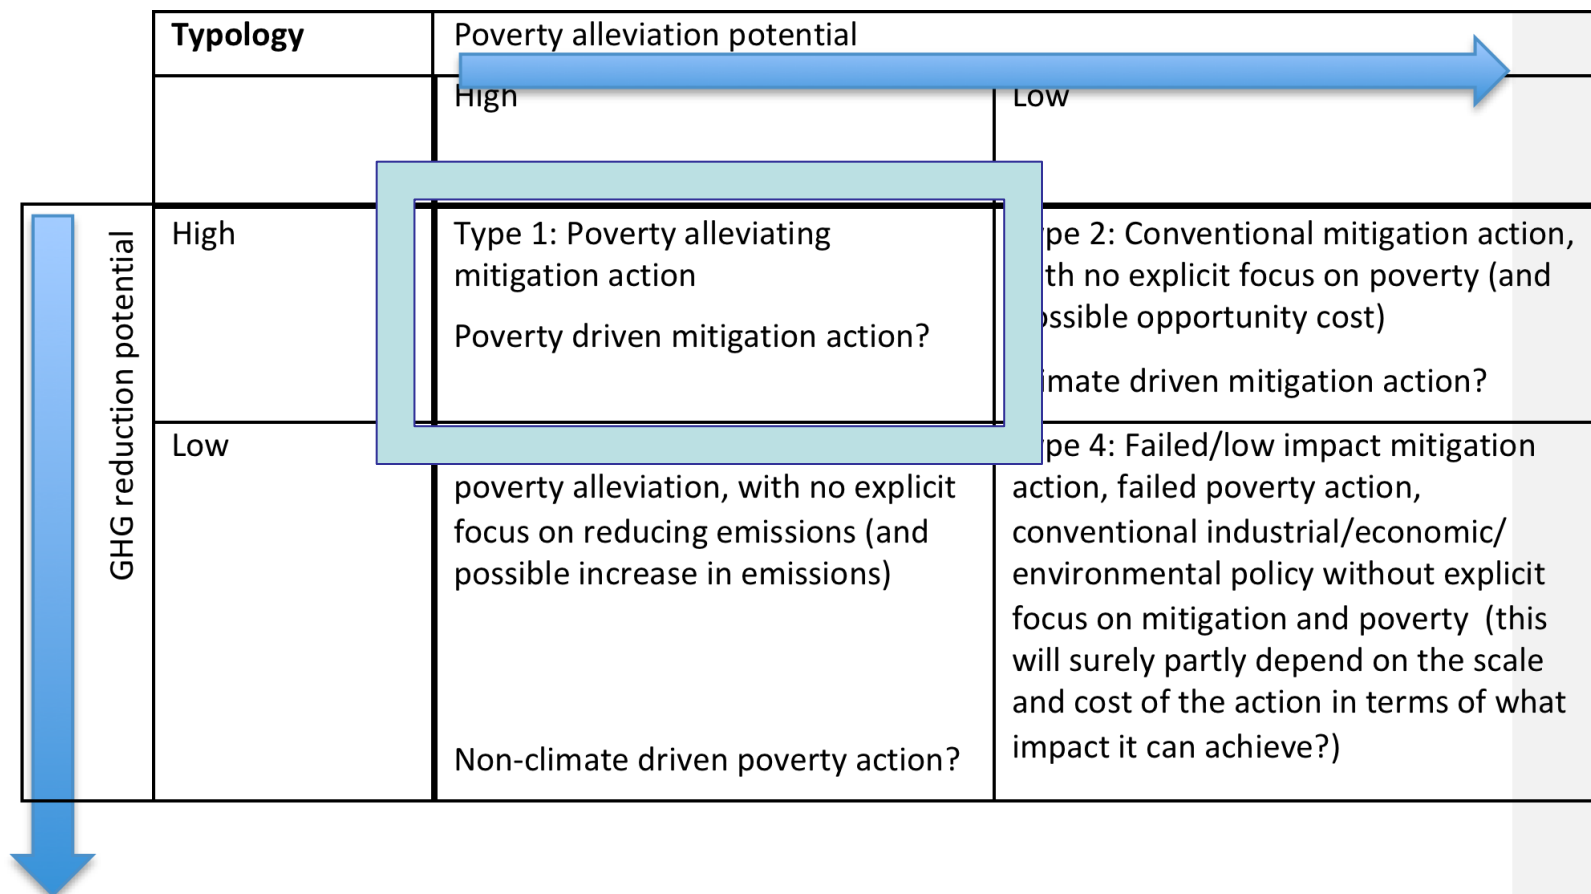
| Typology | Poverty alleviation potential | |
|---|---|---|
| | High | Low |
| High | Type 1: Poverty alleviating mitigation action<br><br>Poverty driven mitigation action? | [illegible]pe 2: Conventional mitigation action, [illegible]th no explicit focus on poverty (and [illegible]ssible opportunity cost)<br><br>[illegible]imate driven mitigation action? |
| Low | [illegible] poverty alleviation, with no explicit focus on reducing emissions (and possible increase in emissions)<br><br>Non-climate driven poverty action? | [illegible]pe 4: Failed/low impact mitigation action, failed poverty action, conventional industrial/economic/ environmental policy without explicit focus on mitigation and poverty (this will surely partly depend on the scale and cost of the action in terms of what impact it can achieve?) |

GHG reduction potential